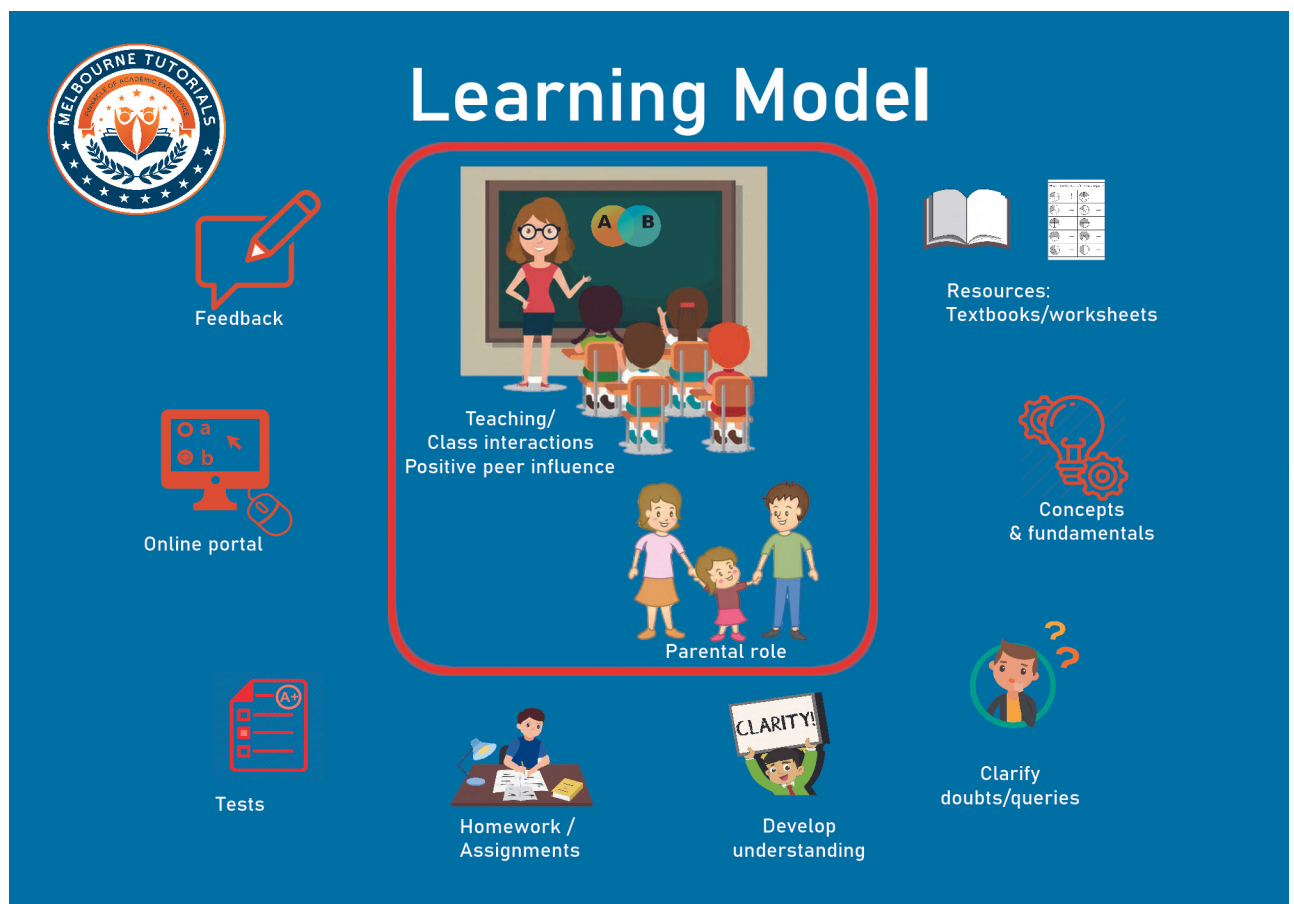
MELBOURNE TUTORIALS

CENTRE OF ACADEMIC EXCELLENCE

Learning Model

Feedback

A B

Teaching/
Class interactions
Positive peer influence

Resources:
Textbooks/worksheets

a
b

Online portal

Concepts
& fundamentals

Parental role

A+

Tests

Homework /
Assignments

CLARITY!

Develop
understanding

Clarify
doubts/queries